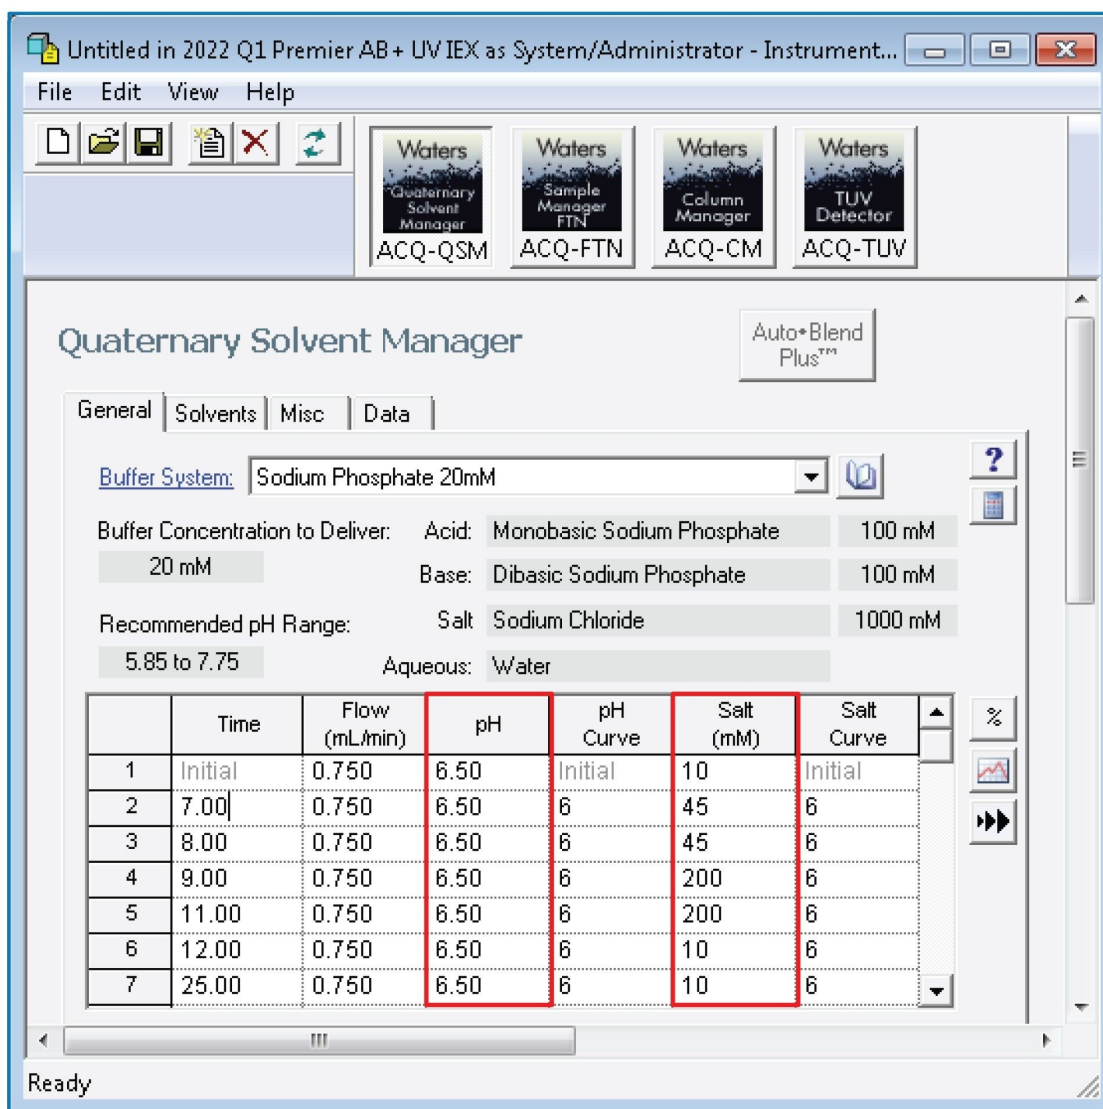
Untitled in 2022 Q1 Premier AB + UV IEX as System/Administrator - Instrument...

File Edit View Help

Waters Quaternary Solvent Manager ACQ-QSM
Waters Sample Manager FTN ACQ-FTN
Waters Column Manager ACQ-CM
Waters TUV Detector ACQ-TUV

Quaternary Solvent Manager

Auto•Blend Plus™

General | Solvents | Misc | Data

Buffer System: Sodium Phosphate 20mM

Buffer Concentration to Deliver: 20 mM
Acid: Monobasic Sodium Phosphate 100 mM
Base: Dibasic Sodium Phosphate 100 mM
Recommended pH Range: 5.85 to 7.75
Salt Sodium Chloride 1000 mM
Aqueous: Water

| | Time | Flow (mL/min) | pH | pH Curve | Salt (mM) | Salt Curve |
|---|---|---|---|---|---|---|
| 1 | Initial | 0.750 | 6.50 | Initial | 10 | Initial |
| 2 | 7.00 | 0.750 | 6.50 | 6 | 45 | 6 |
| 3 | 8.00 | 0.750 | 6.50 | 6 | 45 | 6 |
| 4 | 9.00 | 0.750 | 6.50 | 6 | 200 | 6 |
| 5 | 11.00 | 0.750 | 6.50 | 6 | 200 | 6 |
| 6 | 12.00 | 0.750 | 6.50 | 6 | 10 | 6 |
| 7 | 25.00 | 0.750 | 6.50 | 6 | 10 | 6 |

Ready